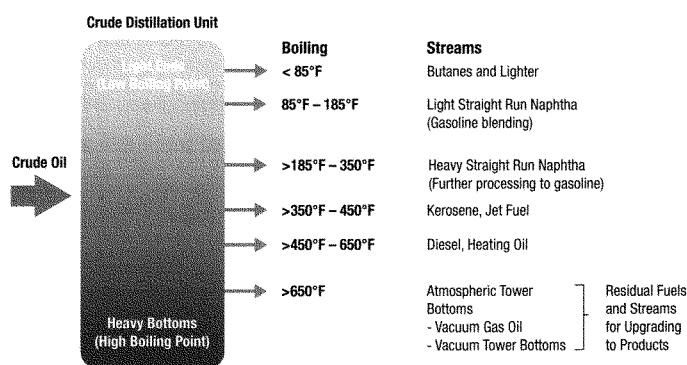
Crude Distillation Unit

Light Ends
(Low Boiling Point)

Crude Oil

Heavy Bottoms
(High Boiling Point)

| Boiling | Streams |
|---|---|
| < 85°F | Butanes and Lighter |
| 85°F – 185°F | Light Straight Run Naphtha (Gasoline blending) |
| >185°F – 350°F | Heavy Straight Run Naphtha (Further processing to gasoline) |
| >350°F – 450°F | Kerosene, Jet Fuel |
| >450°F – 650°F | Diesel, Heating Oil |
| >650°F | Atmospheric Tower Bottoms - Vacuum Gas Oil - Vacuum Tower Bottoms |

Residual Fuels and Streams for Upgrading to Products